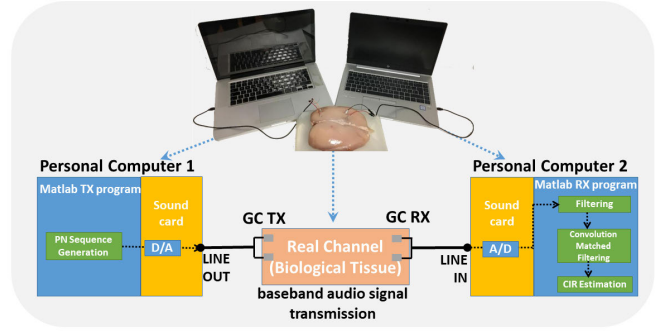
Personal Computer 1

Matlab TX program

Sound card

PN Sequence Generation

D/A

LINE OUT

GC TX

Real Channel (Biological Tissue)

GC RX

baseband audio signal transmission

Personal Computer 2

LINE IN

Sound card

A/D

Matlab RX program

Filtering

Convolution Matched Filtering

CIR Estimation